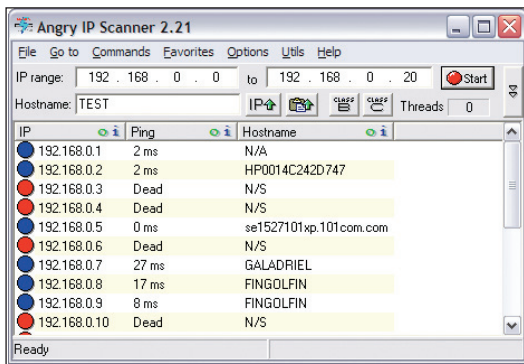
Angry IP Scanner 2.21

File Go to Commands Favorites Options Utils Help

IP range: 192 . 168 . 0 . 0 to 192 . 168 . 0 . 20 Start

Hostname: TEST IP Threads 0

| IP | Ping | Hostname |
|---|---|---|
| 192.168.0.1 | 2 ms | N/A |
| 192.168.0.2 | 2 ms | HP0014C242D747 |
| 192.168.0.3 | Dead | N/S |
| 192.168.0.4 | Dead | N/S |
| 192.168.0.5 | 0 ms | se1527101xp.101com.com |
| 192.168.0.6 | Dead | N/S |
| 192.168.0.7 | 27 ms | GALADRIEL |
| 192.168.0.8 | 17 ms | FINGOLFIN |
| 192.168.0.9 | 8 ms | FINGOLFIN |
| 192.168.0.10 | Dead | N/S |

Ready